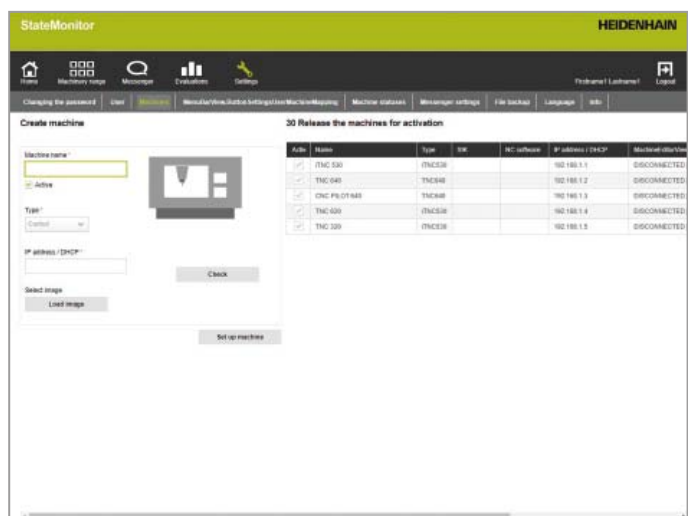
StateMonitor

HEIDENHAIN

Home Machinery range Messenger Evaluations Settings

Firstname1 Lastname1 Logout

Changing the password User Machines MenuBarViewButtonSettingsUserMachineMapping Machine statuses Messenger settings File backup Language Info

Create machine

Machine name *

Active

Type *

Control

IP address / DHCP *

Check

Select image

Load image

Set up machine

30 Release the machines for activation

| Active | Name | Type | SIK | NC software | IP address / DHCP | MachineStatusView |
|---|---|---|---|---|---|---|
| | iTNC 530 | iTNC530 | | | 192.168.1.1 | DISCONNECTED |
| | TNC 640 | TNC640 | | | 192.168.1.2 | DISCONNECTED |
| | CNC PILOT 640 | TNC640 | | | 192.168.1.3 | DISCONNECTED |
| | TNC 620 | iTNC530 | | | 192.168.1.4 | DISCONNECTED |
| | TNC 320 | iTNC530 | | | 192.168.1.5 | DISCONNECTED |